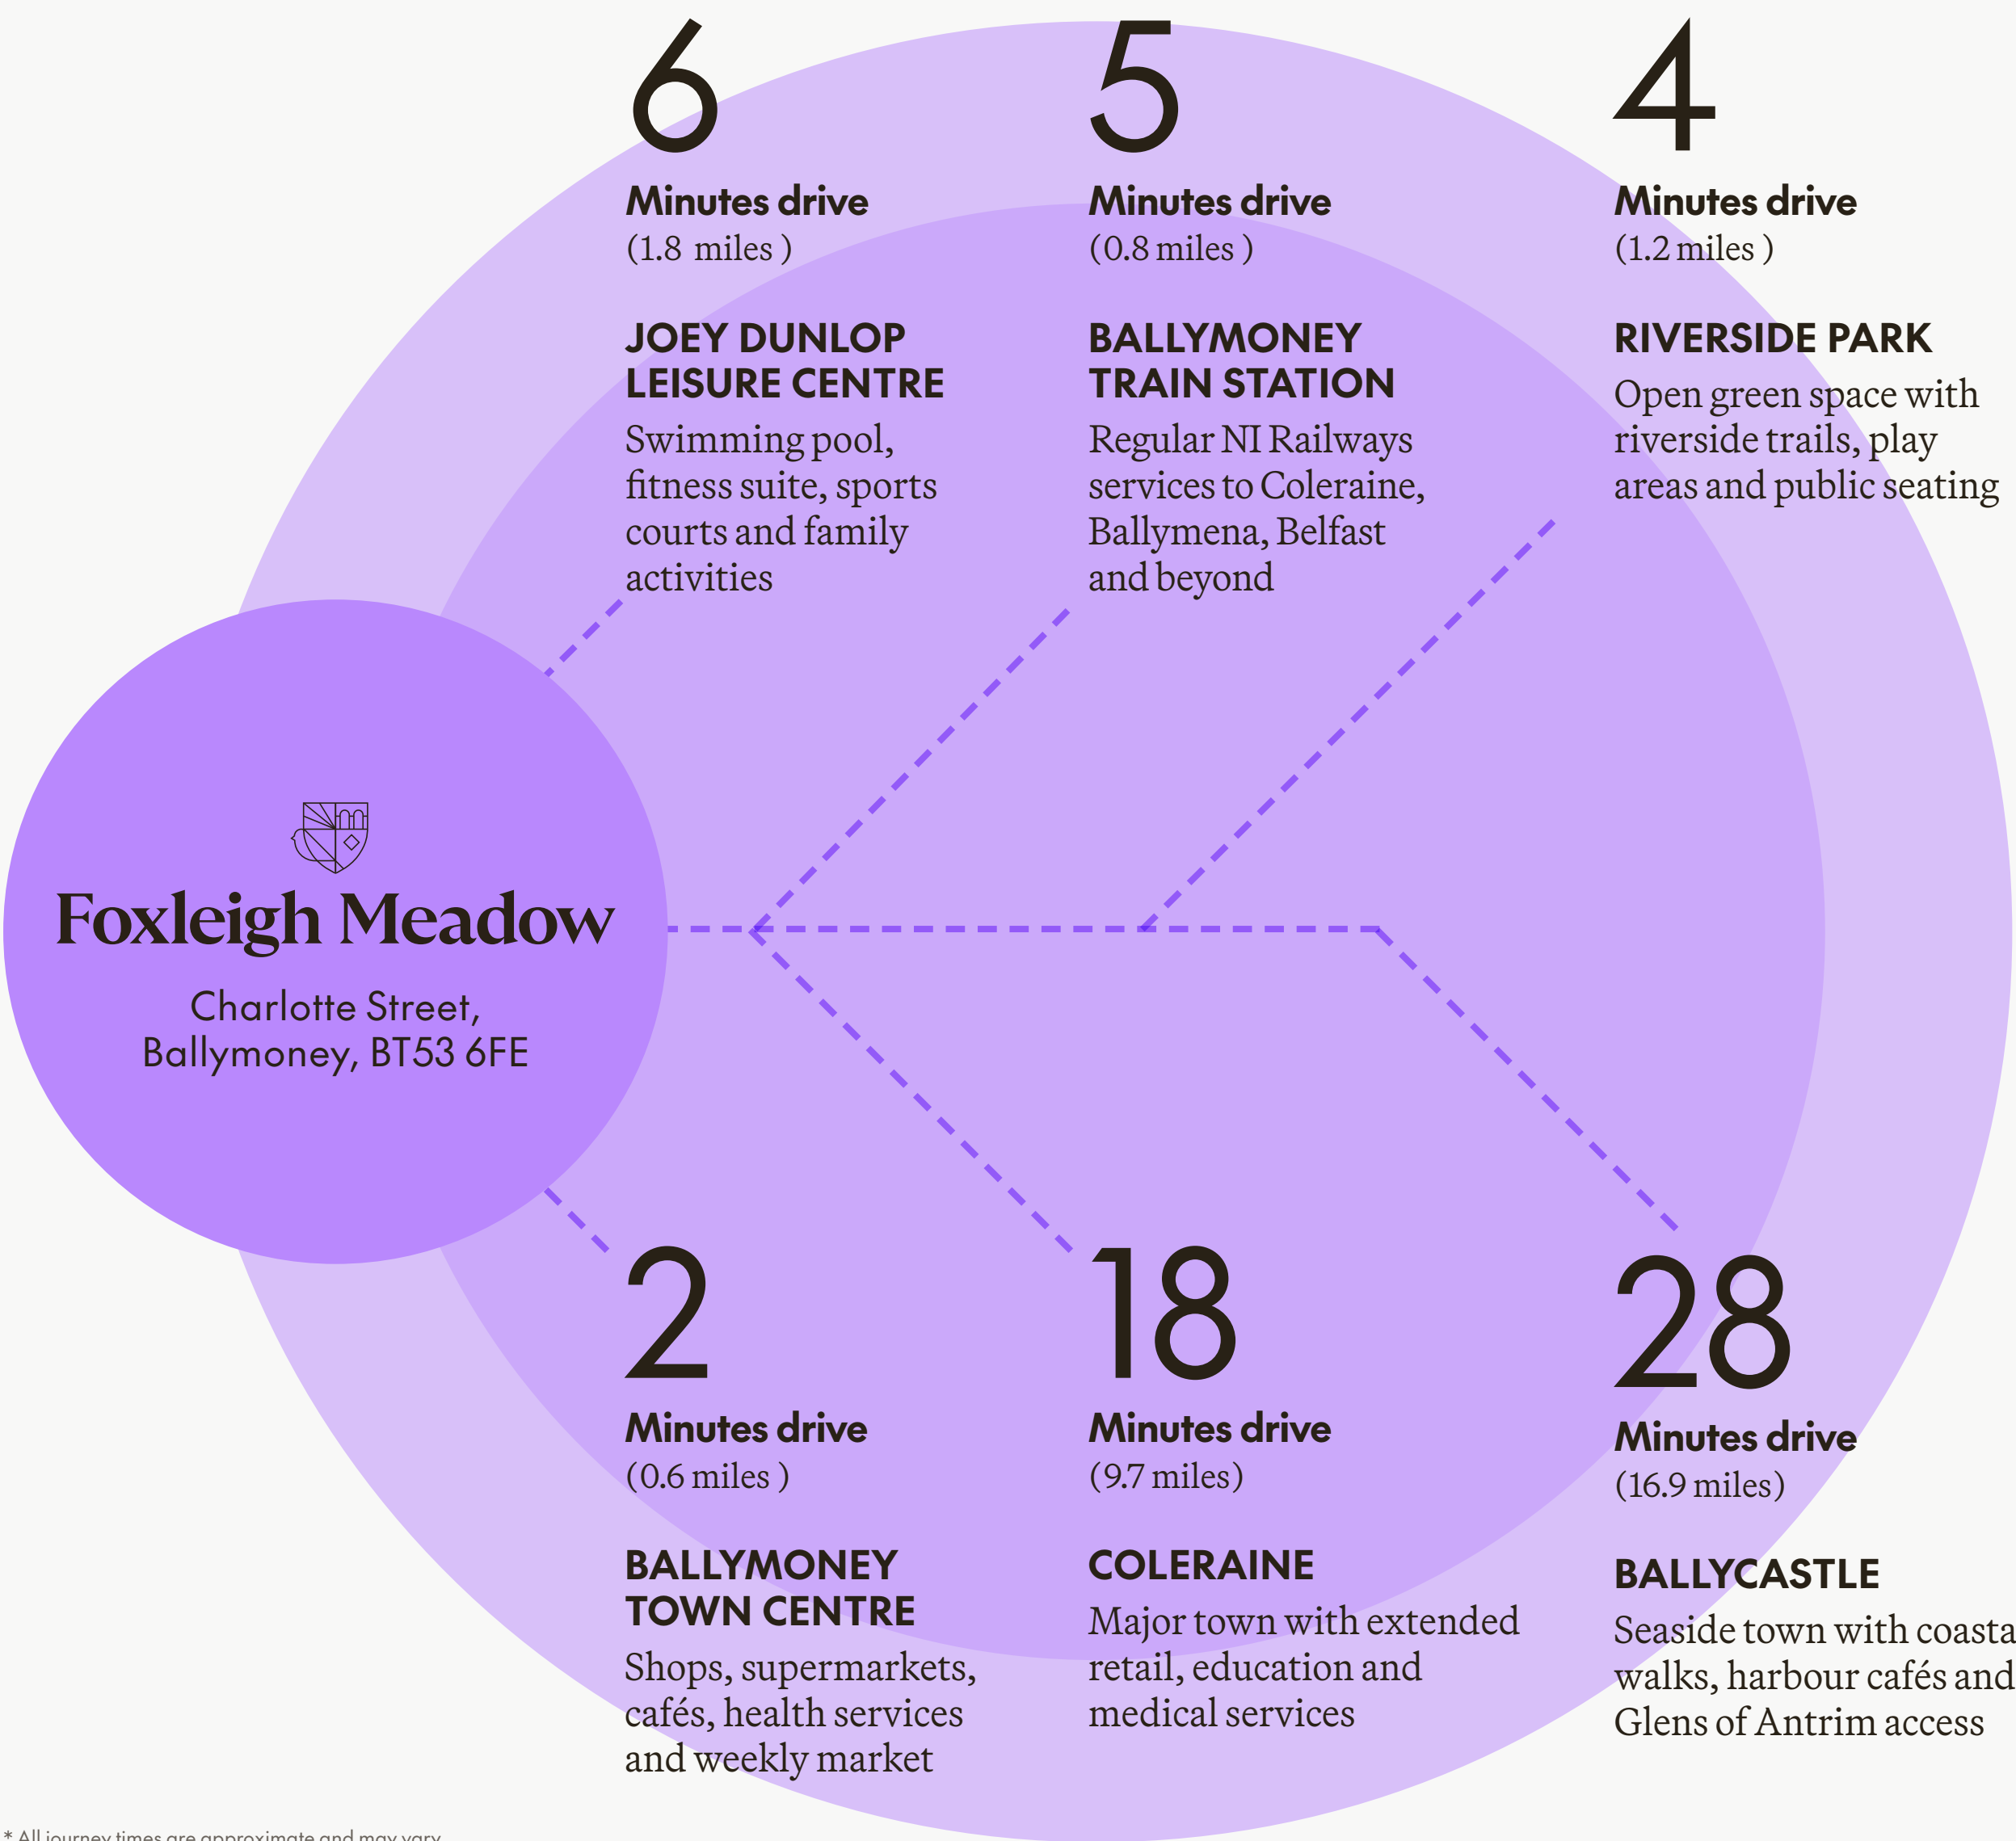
6
Minutes drive
(1.8 miles )

JOEY DUNLOP LEISURE CENTRE
Swimming pool, fitness suite, sports courts and family activities

5
Minutes drive
(0.8 miles )

BALLYMONEY TRAIN STATION
Regular NI Railways services to Coleraine, Ballymena, Belfast and beyond

4
Minutes drive
(1.2 miles )

RIVERSIDE PARK
Open green space with riverside trails, play areas and public seating

Foxleigh Meadow
Charlotte Street, Ballymoney, BT53 6FE

2
Minutes drive
(0.6 miles )

BALLYMONEY TOWN CENTRE
Shops, supermarkets, cafés, health services and weekly market

18
Minutes drive
(9.7 miles)

COLERAINE
Major town with extended retail, education and medical services

28
Minutes drive
(16.9 miles)

BALLYCASTLE
Seaside town with coasta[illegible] walks, harbour cafés and Glens of Antrim access

* All journey times are approximate and may vary